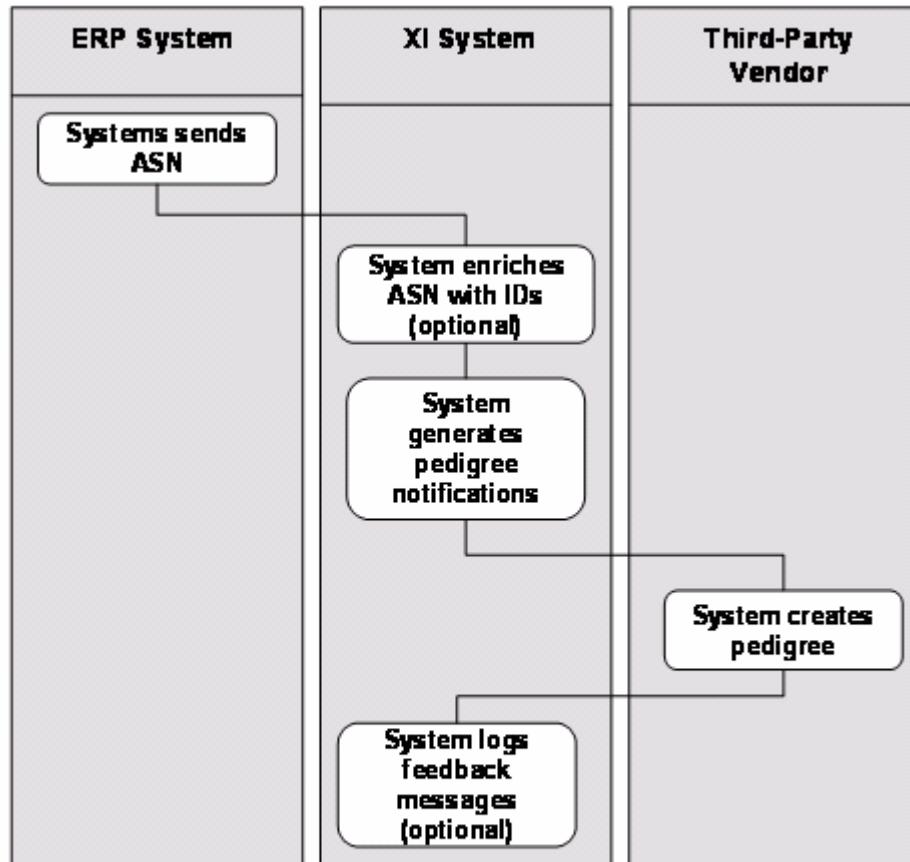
ERP System

XI System

Third-Party Vendor

Systems sends ASN

System enriches ASN with IDs (optional)

System generates pedigree notifications

System creates pedigree

System logs feedback messages (optional)